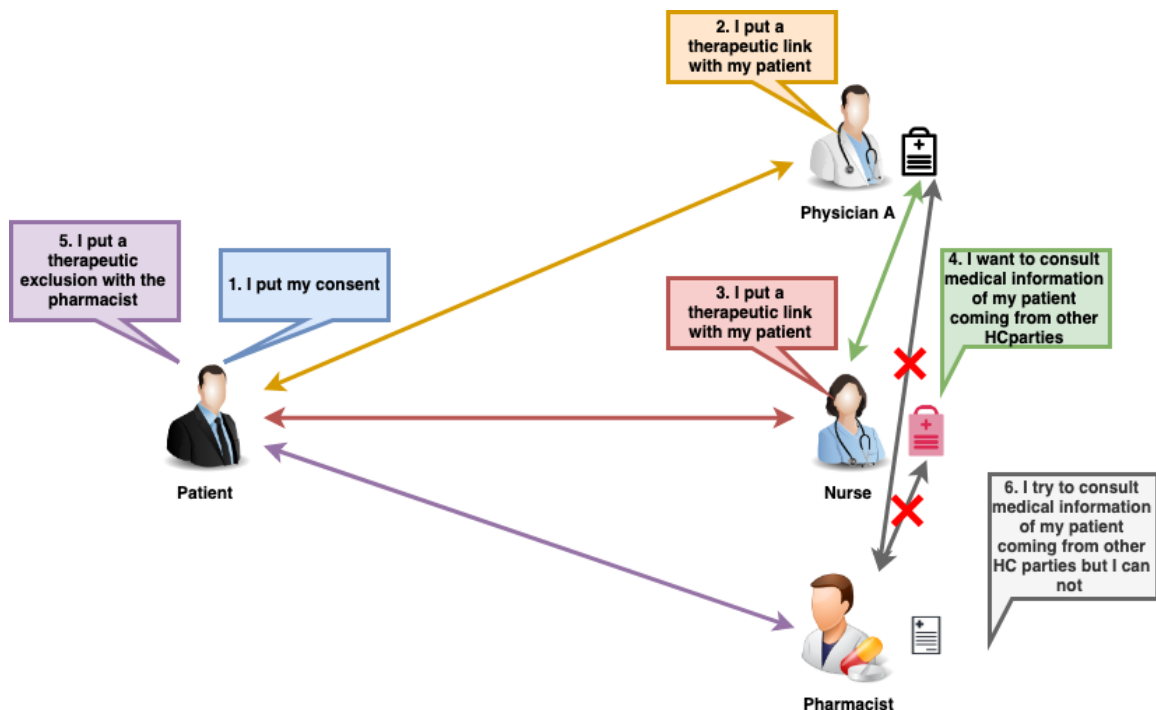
2. I put a therapeutic link with my patient

Physician A

5. I put a therapeutic exclusion with the pharmacist

1. I put my consent

4. I want to consult medical information of my patient coming from other HCparties

3. I put a therapeutic link with my patient

Patient

Nurse

6. I try to consult medical information of my patient coming from other HC parties but I can not

Pharmacist